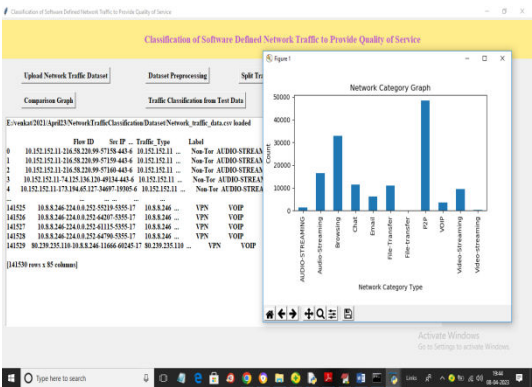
Classification of Software Defined Network Traffic to Provide Quality of Service

Classification of Software Defined Network Traffic to Provide Quality of Service

Upload Network Traffic Dataset
Dataset Preprocessing
Split Tra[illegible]
Comparison Graph
Traffic Classification from Test Data

E:/venkat/2021/April23/NetworkTrafficClassification/Dataset/Network_traffic_data.csv loaded

| | Flow ID | Src IP ... | Traffic_Type | Label |
|---|---|---|---|---|
| 0 | 10.152.152.11-216.58.220.99-57158-443-6 | 10.152.152.11 ... | Non-Tor | AUDIO-STREAM |
| 1 | 10.152.152.11-216.58.220.99-57159-443-6 | 10.152.152.11 ... | Non-Tor | AUDIO-STREAM |
| 2 | 10.152.152.11-216.58.220.99-57160-443-6 | 10.152.152.11 ... | Non-Tor | AUDIO-STREAM |
| 3 | 10.152.152.11-74.125.136.120-49134-443-6 | 10.152.152.11 ... | Non-Tor | AUDIO-STREAM |
| 4 | 10.152.152.11-173.194.65.127-34697-19305-6 | 10.152.152.11 ... | Non-Tor | AUDIO-STREAM |
| ... | | | | |
| 141525 | 10.8.8.246-224.0.0.252-55219-5355-17 | 10.8.8.246 ... | VPN | VOIP |
| 141526 | 10.8.8.246-224.0.0.252-64207-5355-17 | 10.8.8.246 ... | VPN | VOIP |
| 141527 | 10.8.8.246-224.0.0.252-61115-5355-17 | 10.8.8.246 ... | VPN | VOIP |
| 141528 | 10.8.8.246-224.0.0.252-64790-5355-17 | 10.8.8.246 ... | VPN | VOIP |
| 141529 | 80.239.235.110-10.8.8.246-11666-60245-17 | 80.239.235.110 ... | VPN | VOIP |

[141530 rows x 85 columns]

Figure 1

Network Category Graph

Count

50000
40000
30000
20000
10000
0

AUDIO-STREAMING
Audio-Streaming
Browsing
Chat
Email
File-Transfer
File-transfer
P2P
VOIP
Video-Streaming
Video-streaming

Network Category Type

Activate Windows
Go to Settings to activate Windows.

Type here to search

Links
19:44
08-04-2021